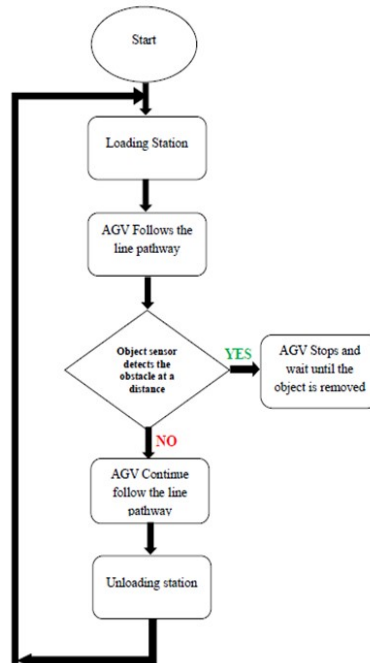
Start

Loading Station

AGV Follows the line pathway

Object sensor detects the obstacle at a distance

YES

AGV Stops and wait until the object is removed

NO

AGV Continue follow the line pathway

Unloading station